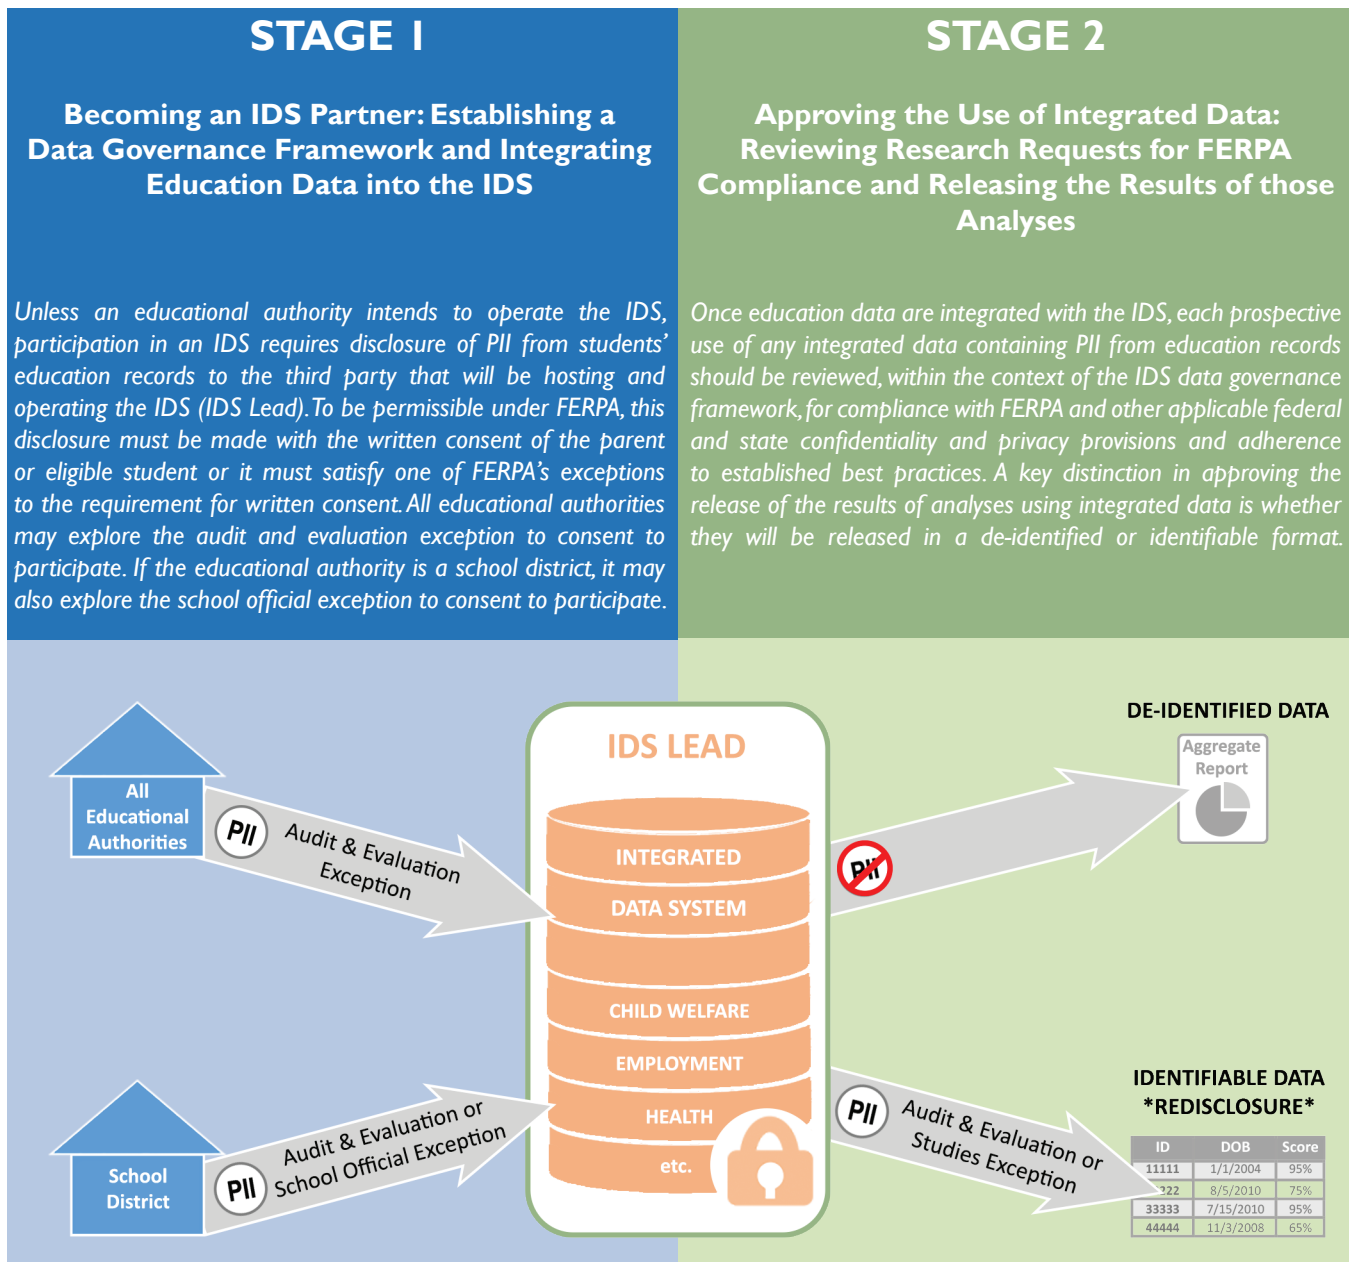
STAGE 1

Becoming an IDS Partner: Establishing a Data Governance Framework and Integrating Education Data into the IDS

Unless an educational authority intends to operate the IDS, participation in an IDS requires disclosure of PII from students' education records to the third party that will be hosting and operating the IDS (IDS Lead). To be permissible under FERPA, this disclosure must be made with the written consent of the parent or eligible student or it must satisfy one of FERPA's exceptions to the requirement for written consent. All educational authorities may explore the audit and evaluation exception to consent to participate. If the educational authority is a school district, it may also explore the school official exception to consent to participate.

STAGE 2

Approving the Use of Integrated Data: Reviewing Research Requests for FERPA Compliance and Releasing the Results of those Analyses

Once education data are integrated with the IDS, each prospective use of any integrated data containing PII from education records should be reviewed, within the context of the IDS data governance framework, for compliance with FERPA and other applicable federal and state confidentiality and privacy provisions and adherence to established best practices. A key distinction in approving the release of the results of analyses using integrated data is whether they will be released in a de-identified or identifiable format.

All Educational Authorities

PII

Audit & Evaluation Exception

School District

PII

Audit & Evaluation or School Official Exception

IDS LEAD

INTEGRATED

DATA SYSTEM

CHILD WELFARE

EMPLOYMENT

HEALTH

etc.

PII

DE-IDENTIFIED DATA

Aggregate Report

PII

Audit & Evaluation or Studies Exception

IDENTIFIABLE DATA *REDISCLOSURE*

| ID | DOB | Score |
|---|---|---|
| 11111 | 1/1/2004 | 95% |
| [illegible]222 | 8/5/2010 | 75% |
| 33333 | 7/15/2010 | 95% |
| 44444 | 11/3/2008 | 65% |